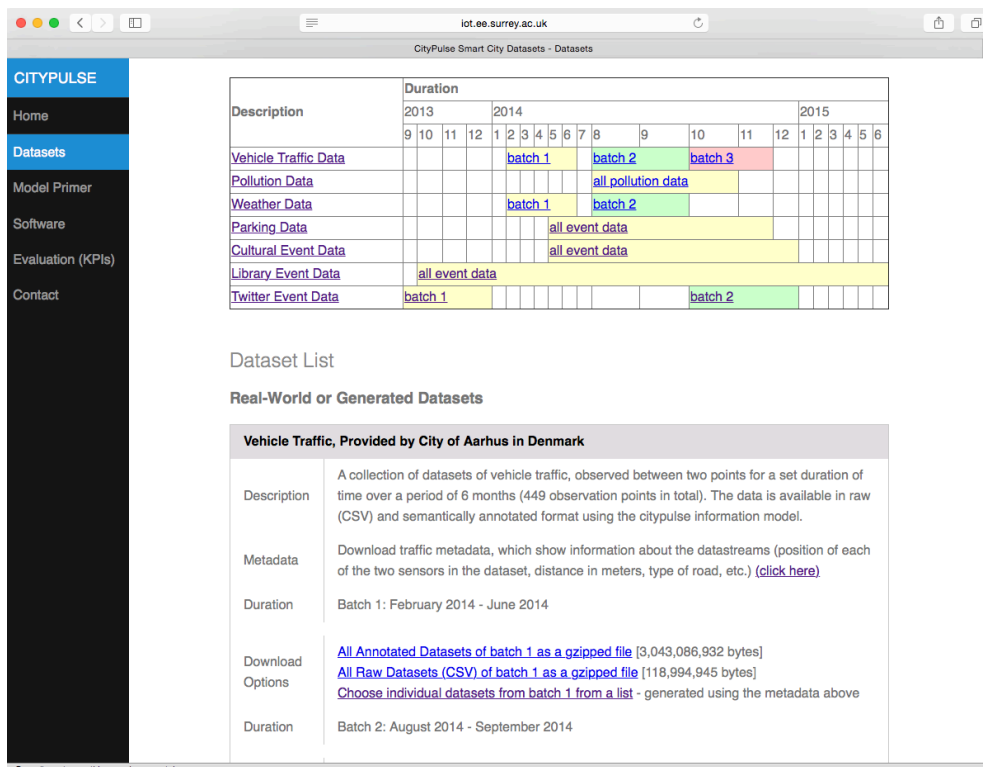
iot.ee.surrey.ac.uk

CityPulse Smart City Datasets - Datasets

CITYPULSE

Home

Datasets

Model Primer

Software

Evaluation (KPIs)

Contact

| Description | Duration | | | | | | | | | | | | | | | | | | | | |
|---|---|---|---|---|---|---|---|---|---|---|---|---|---|---|---|---|---|---|---|---|---|
| | 2013 | | | | 2014 | | | | | | | | | | | | 2015 | | | | |
| | 9 | 10 | 11 | 12 | 1 | 2 | 3 | 4 | 5 | 6 | 7 | 8 | 9 | 10 | 11 | 12 | 1 | 2 | 3 | 4 | 5 | 6 |
| Vehicle Traffic Data | | | | | | batch 1 | | | | | | batch 2 | | batch 3 | | | | | | | | |
| Pollution Data | | | | | | | | | | | | all pollution data | | | | | | | | | | |
| Weather Data | | | | | | batch 1 | | | | | | batch 2 | | | | | | | | | | |
| Parking Data | | | | | | | | | all event data | | | | | | | | | | | | | |
| Cultural Event Data | | | | | | | | | all event data | | | | | | | | | | | | | |
| Library Event Data | | all event data | | | | | | | | | | | | | | | | | | | | |
| Twitter Event Data | batch 1 | | | | | | | | | | | | | batch 2 | | | | | | | | |

Dataset List

Real-World or Generated Datasets

Vehicle Traffic, Provided by City of Aarhus in Denmark

Description: A collection of datasets of vehicle traffic, observed between two points for a set duration of time over a period of 6 months (449 observation points in total). The data is available in raw (CSV) and semantically annotated format using the citypulse information model.

Metadata: Download traffic metadata, which show information about the datastreams (position of each of the two sensors in the dataset, distance in meters, type of road, etc.) (click here)

Duration: Batch 1: February 2014 - June 2014

Download Options: All Annotated Datasets of batch 1 as a gzipped file [3,043,086,932 bytes]
All Raw Datasets (CSV) of batch 1 as a gzipped file [118,994,945 bytes]
Choose individual datasets from batch 1 from a list - generated using the metadata above

Duration: Batch 2: August 2014 - September 2014